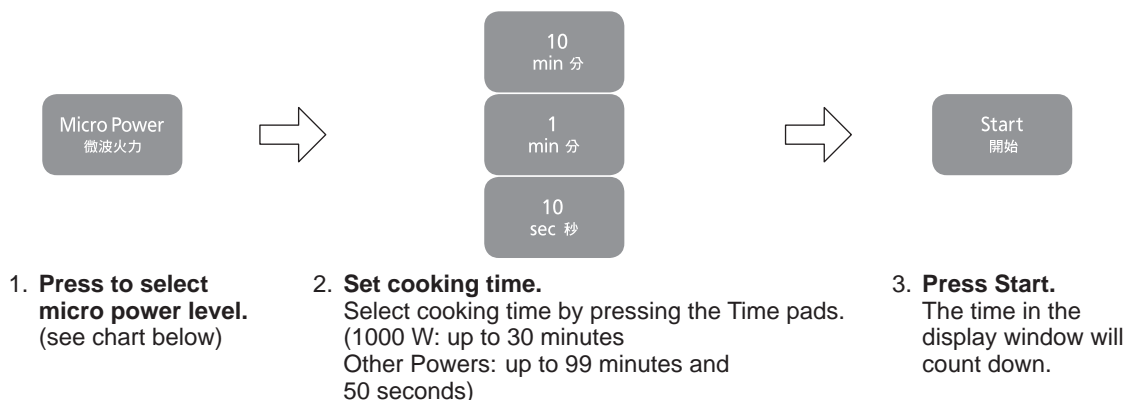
Micro Power
微波火力

10
min 分

1
min 分

10
sec 秒

Start
開始

1. **Press to select micro power level.** (see chart below)

2. **Set cooking time.** Select cooking time by pressing the Time pads. (1000 W: up to 30 minutes Other Powers: up to 99 minutes and 50 seconds)

3. **Press Start.** The time in the display window will count down.